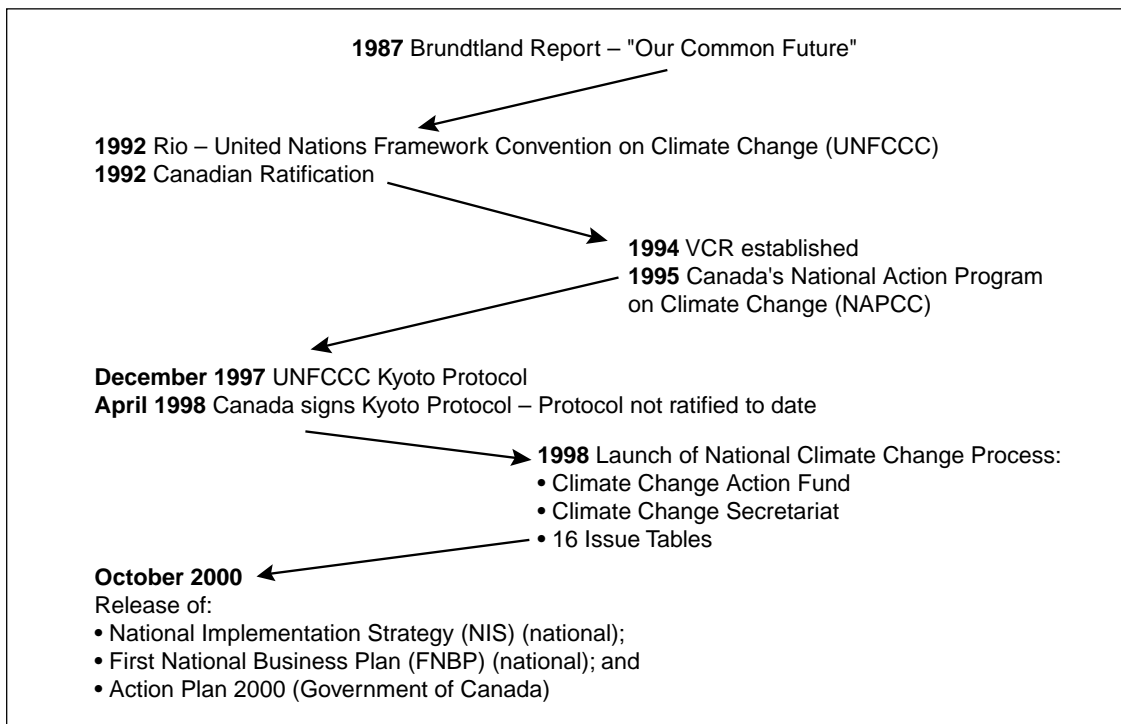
**1987** Brundtland Report – "Our Common Future"

**1992** Rio – United Nations Framework Convention on Climate Change (UNFCCC)
**1992** Canadian Ratification

**1994** VCR established
**1995** Canada's National Action Program on Climate Change (NAPCC)

**December 1997** UNFCCC Kyoto Protocol
**April 1998** Canada signs Kyoto Protocol – Protocol not ratified to date

**1998** Launch of National Climate Change Process:
• Climate Change Action Fund
• Climate Change Secretariat
• 16 Issue Tables

**October 2000**
Release of:
• National Implementation Strategy (NIS) (national);
• First National Business Plan (FNBP) (national); and
• Action Plan 2000 (Government of Canada)